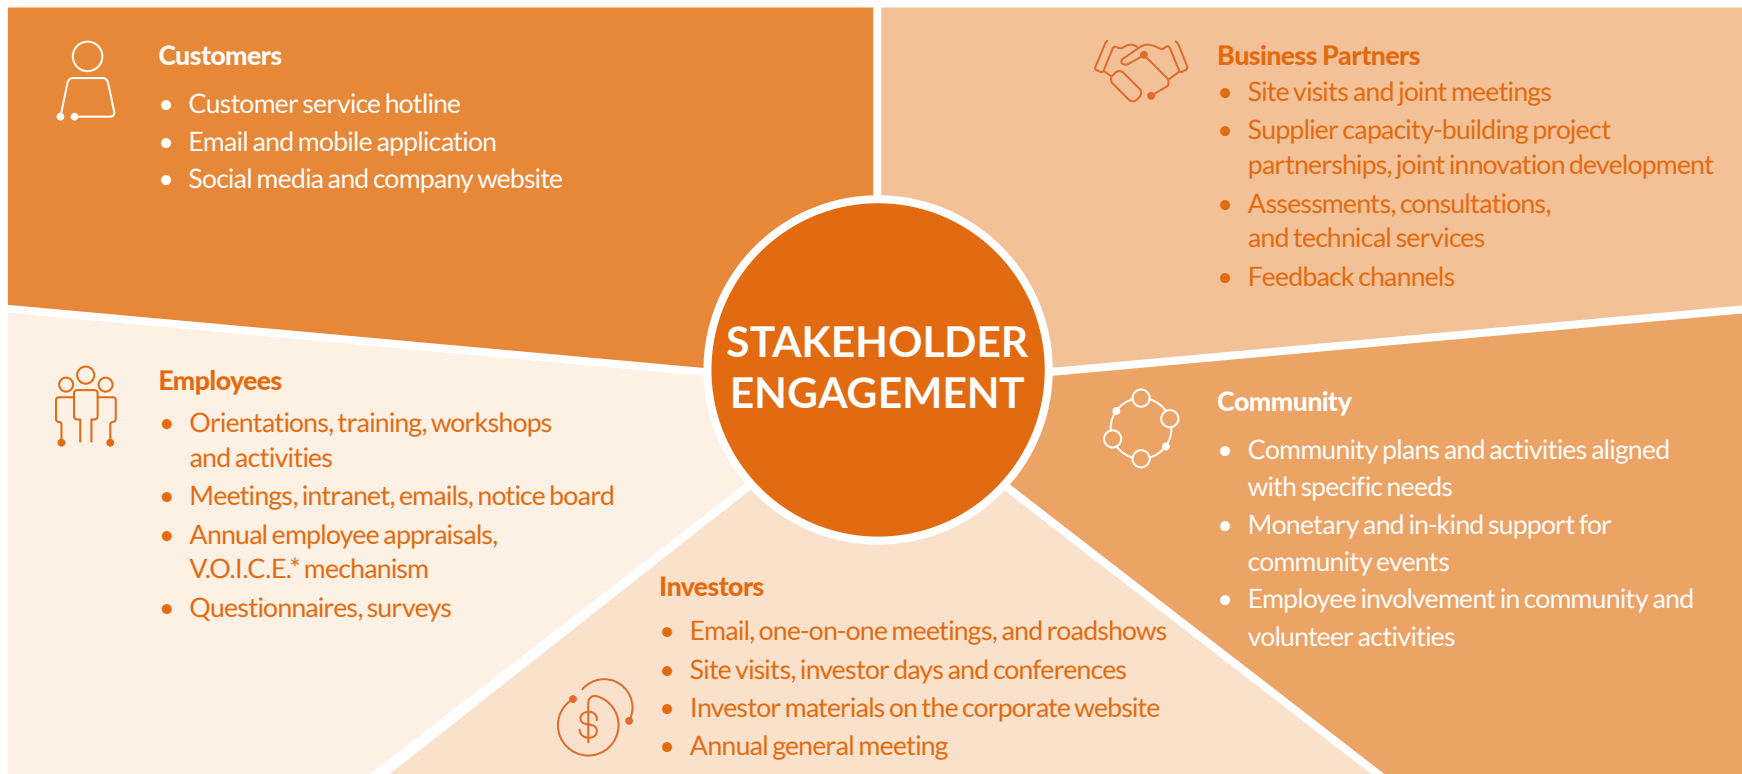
Customers
- Customer service hotline
- Email and mobile application
- Social media and company website

Business Partners
- Site visits and joint meetings
- Supplier capacity-building project partnerships, joint innovation development
- Assessments, consultations, and technical services
- Feedback channels

STAKEHOLDER ENGAGEMENT

Employees
- Orientations, training, workshops and activities
- Meetings, intranet, emails, notice board
- Annual employee appraisals, V.O.I.C.E.* mechanism
- Questionnaires, surveys

Community
- Community plans and activities aligned with specific needs
- Monetary and in-kind support for community events
- Employee involvement in community and volunteer activities

Investors
- Email, one-on-one meetings, and roadshows
- Site visits, investor days and conferences
- Investor materials on the corporate website
- Annual general meeting